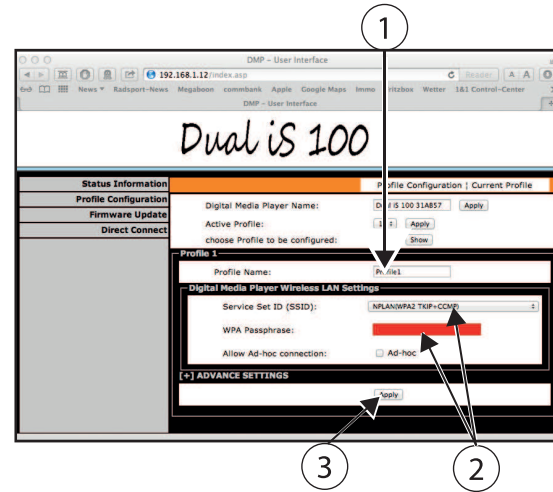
1

DMP – User Interface

192.168.1.12/index.asp

Reader

News ▾ Radsport-News Megaboon commbank Apple Google Maps Immo Fritzbox Wetter 1&1 Control-Center

DMP – User Interface

Dual iS 100

Status Information

Profile Configuration

Firmware Update

Direct Connect

Profile Configuration | Current Profile

Digital Media Player Name: Dual iS 100 31A857 Apply

Active Profile: 1 Apply

choose Profile to be configured: Show

Profile 1

Profile Name: Profile1

Digital Media Player Wireless LAN Settings

Service Set ID (SSID): NPLAN(WPA2 TKIP+CCMP)

WPA Passphrase:

Allow Ad-hoc connection: Ad-hoc

[+] ADVANCE SETTINGS

Apply

3

2